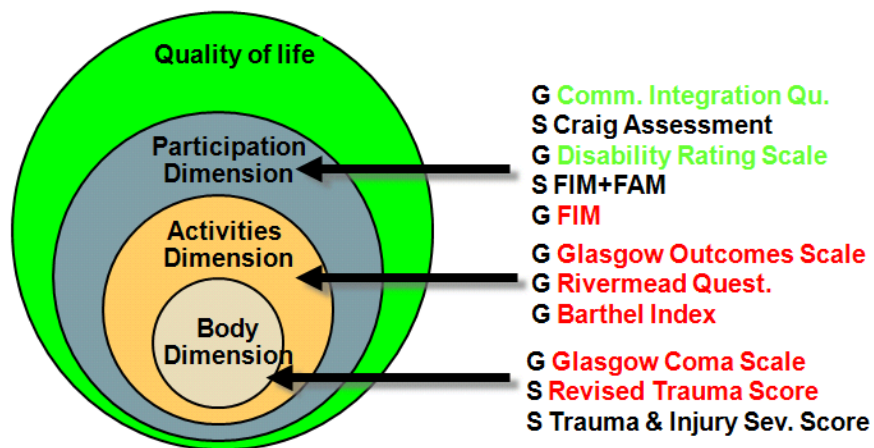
Quality of life

Participation Dimension

Activities Dimension

Body Dimension

G Comm. Integration Qu.
S Craig Assessment
G Disability Rating Scale
S FIM+FAM
G FIM

G Glasgow Outcomes Scale
G Rivermead Quest.
G Barthel Index

G Glasgow Coma Scale
S Revised Trauma Score
S Trauma & Injury Sev. Score